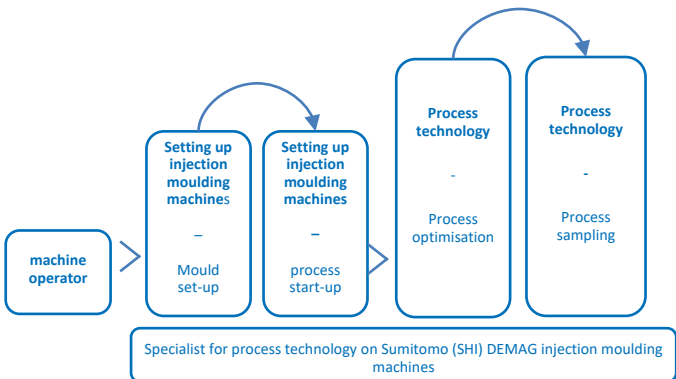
machine operator

Setting up injection moulding machines

–

Mould set-up

Setting up injection moulding machines

–

process start-up

Process technology

-

Process optimisation

Process technology

-

Process sampling

Specialist for process technology on Sumitomo (SHI) DEMAG injection moulding machines